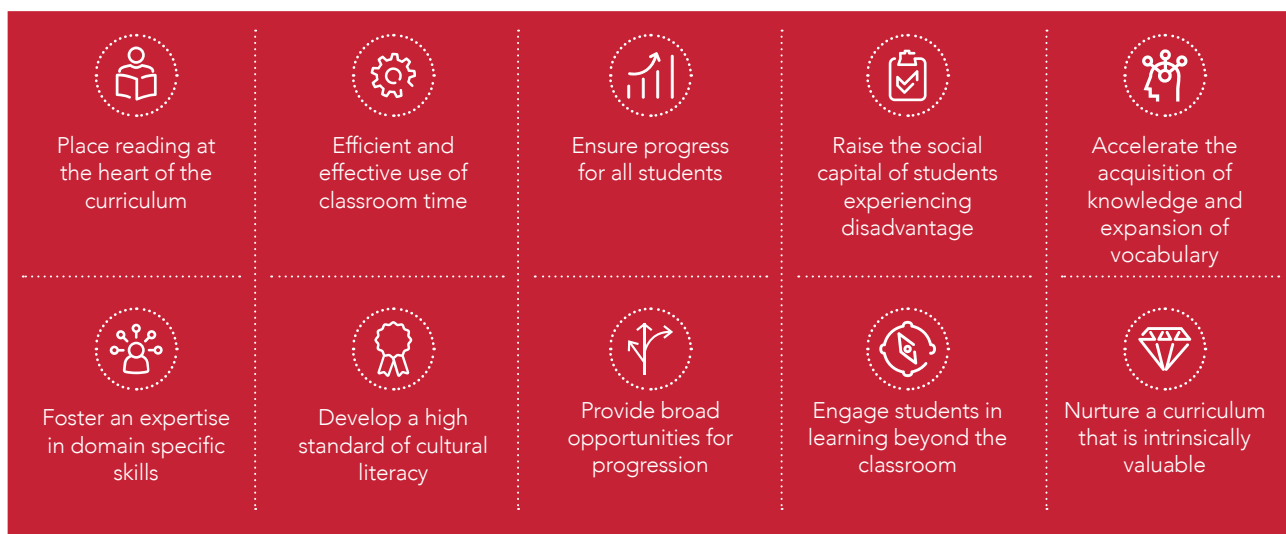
Place reading at the heart of the curriculum

Efficient and effective use of classroom time

Ensure progress for all students

Raise the social capital of students experiencing disadvantage

Accelerate the acquisition of knowledge and expansion of vocabulary

Foster an expertise in domain specific skills

Develop a high standard of cultural literacy

Provide broad opportunities for progression

Engage students in learning beyond the classroom

Nurture a curriculum that is intrinsically valuable